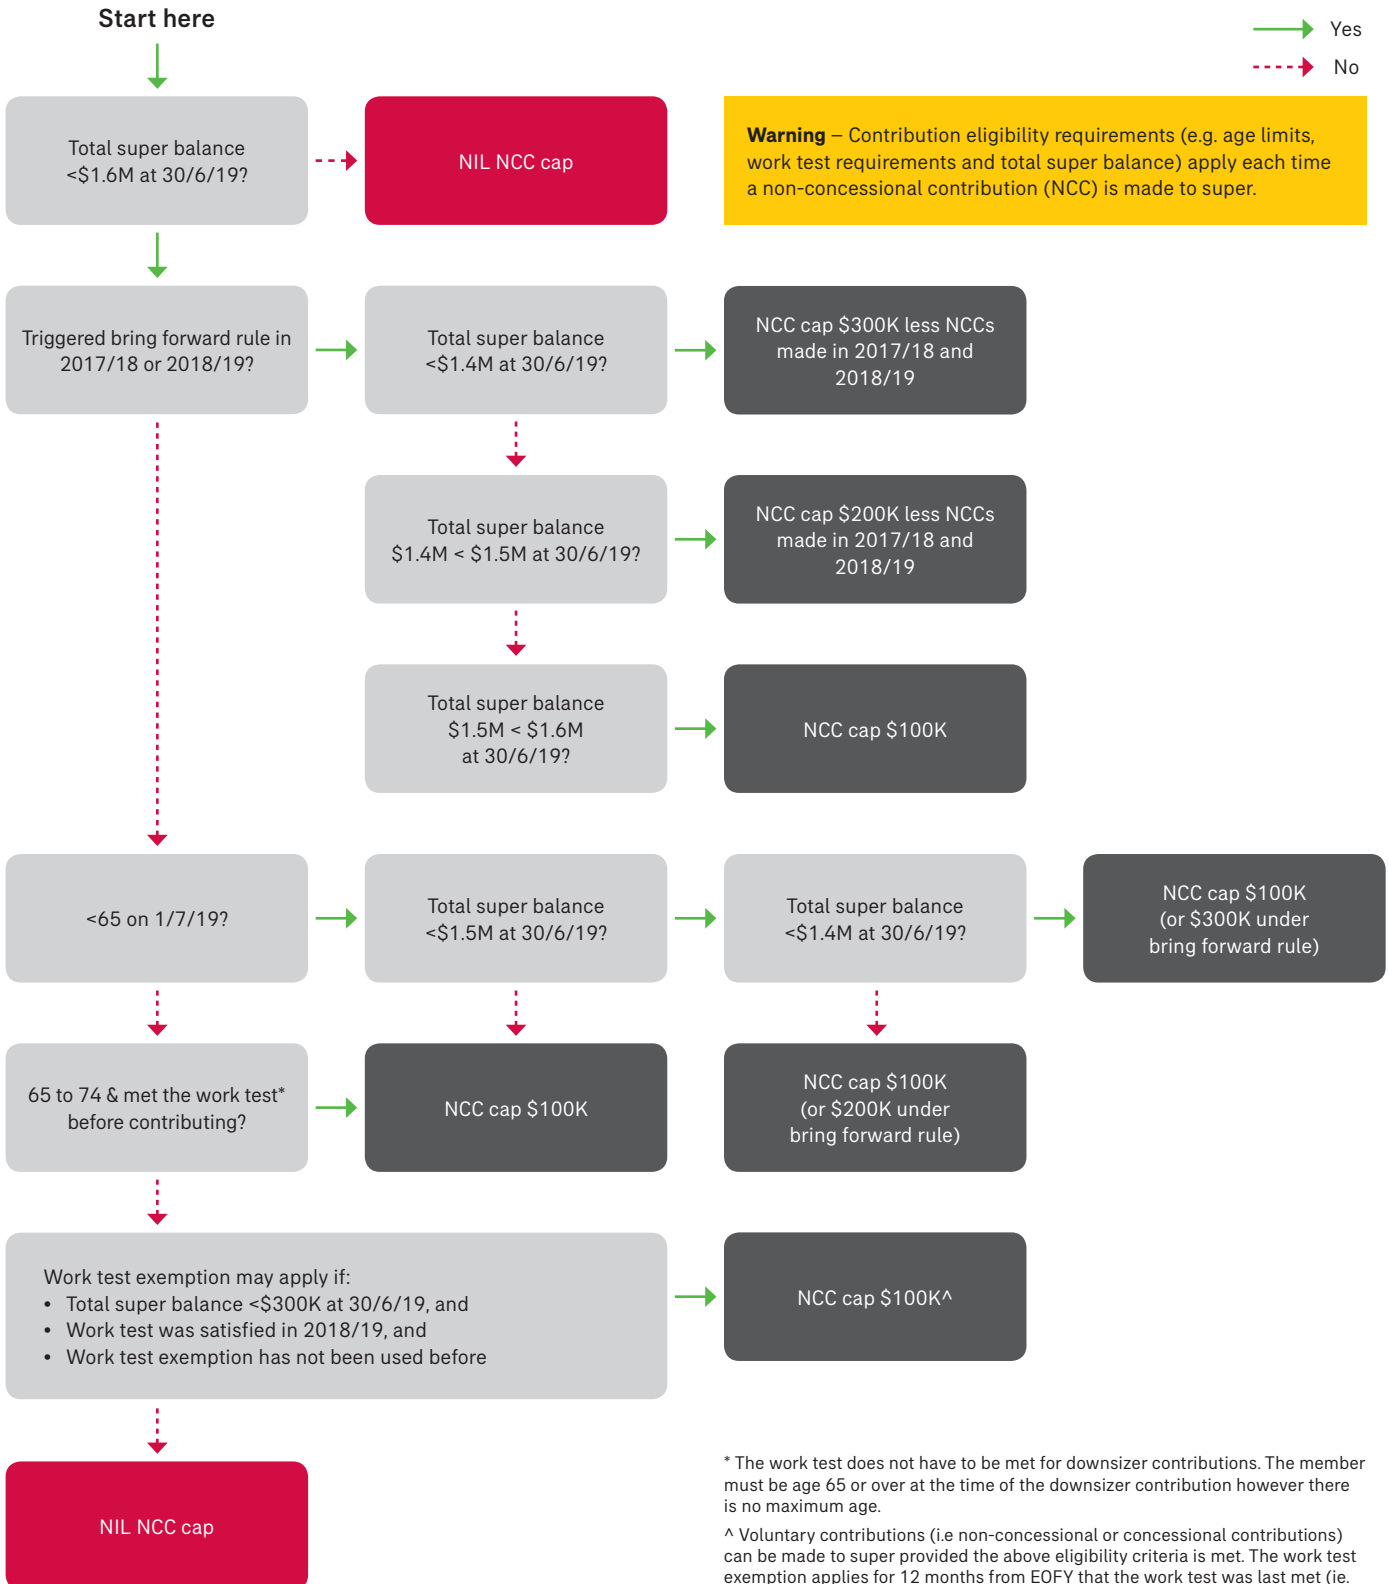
Start here

Yes

No

Total super balance <\$1.6M at 30/6/19?

NIL NCC cap

**Warning** – Contribution eligibility requirements (e.g. age limits, work test requirements and total super balance) apply each time a non-concessional contribution (NCC) is made to super.

Triggered bring forward rule in 2017/18 or 2018/19?

Total super balance <\$1.4M at 30/6/19?

NCC cap \$300K less NCCs made in 2017/18 and 2018/19

Total super balance \$1.4M < \$1.5M at 30/6/19?

NCC cap \$200K less NCCs made in 2017/18 and 2018/19

Total super balance \$1.5M < \$1.6M at 30/6/19?

NCC cap \$100K

<65 on 1/7/19?

Total super balance <\$1.5M at 30/6/19?

Total super balance <\$1.4M at 30/6/19?

NCC cap \$100K (or \$300K under bring forward rule)

65 to 74 & met the work test* before contributing?

NCC cap \$100K

NCC cap \$100K (or \$200K under bring forward rule)

Work test exemption may apply if:
• Total super balance <\$300K at 30/6/19, and
• Work test was satisfied in 2018/19, and
• Work test exemption has not been used before

NCC cap \$100K^

NIL NCC cap

* The work test does not have to be met for downsizer contributions. The member must be age 65 or over at the time of the downsizer contribution however there is no maximum age.

^ Voluntary contributions (i.e non-concessional or concessional contributions) can be made to super provided the above eligibility criteria is met. The work test exemption applies for 12 months from EOFY that the work test was last met (ie. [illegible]